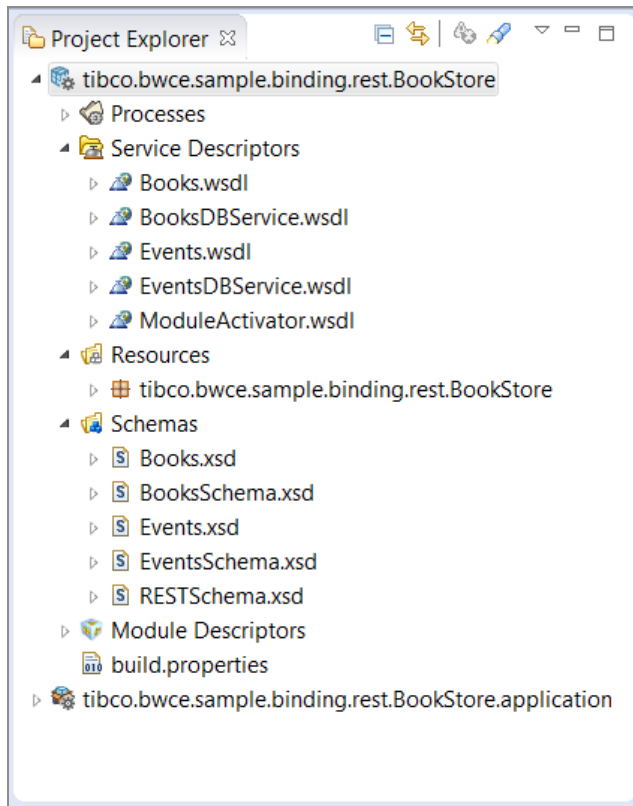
Project Explorer ☒

tibco.bwce.sample.binding.rest.BookStore
Processes
Service Descriptors
Books.wsdl
BooksDBService.wsdl
Events.wsdl
EventsDBService.wsdl
ModuleActivator.wsdl
Resources
tibco.bwce.sample.binding.rest.BookStore
Schemas
Books.xsd
BooksSchema.xsd
Events.xsd
EventsSchema.xsd
RESTSchema.xsd
Module Descriptors
build.properties
tibco.bwce.sample.binding.rest.BookStore.application